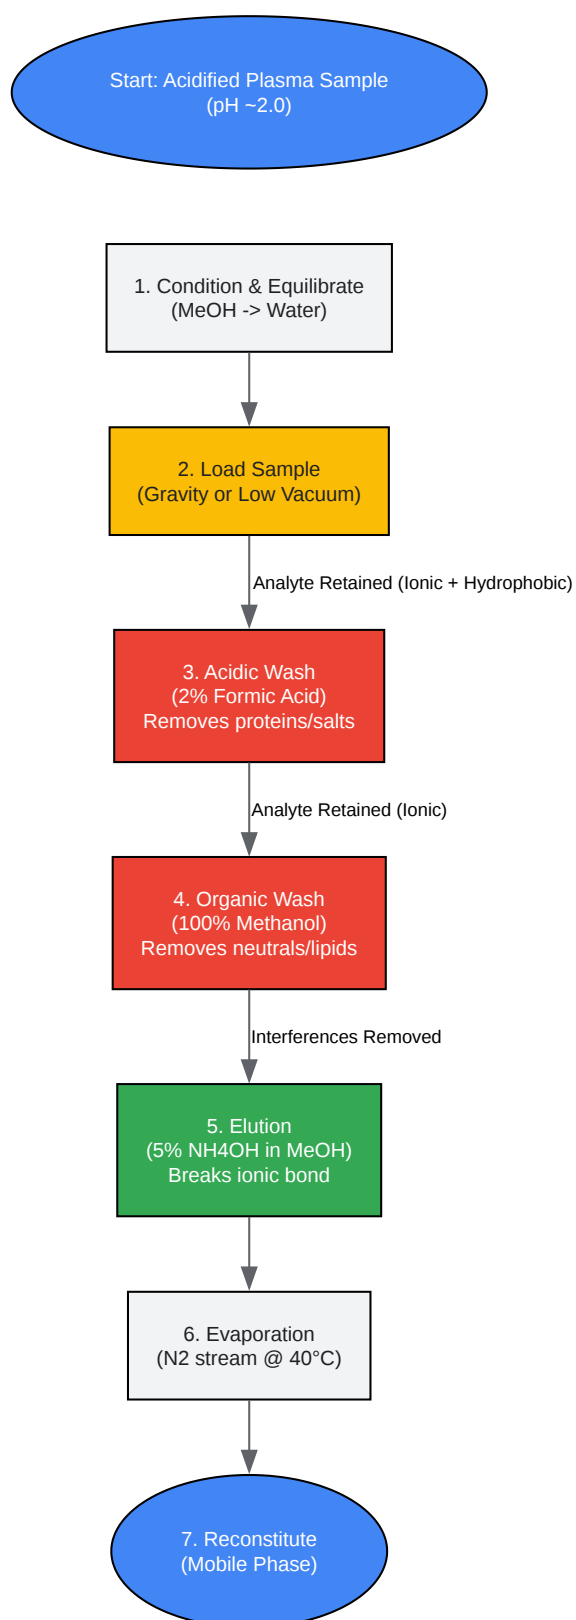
Start: Acidified Plasma Sample
(pH ~2.0)

1. Condition & Equilibrate
(MeOH -> Water)

2. Load Sample
(Gravity or Low Vacuum)

Analyte Retained (Ionic + Hydrophobic)

3. Acidic Wash
(2% Formic Acid)
Removes proteins/salts

Analyte Retained (Ionic)

4. Organic Wash
(100% Methanol)
Removes neutrals/lipids

Interferences Removed

5. Elution
(5% NH4OH in MeOH)
Breaks ionic bond

6. Evaporation
(N2 stream @ 40°C)

7. Reconstitute
(Mobile Phase)